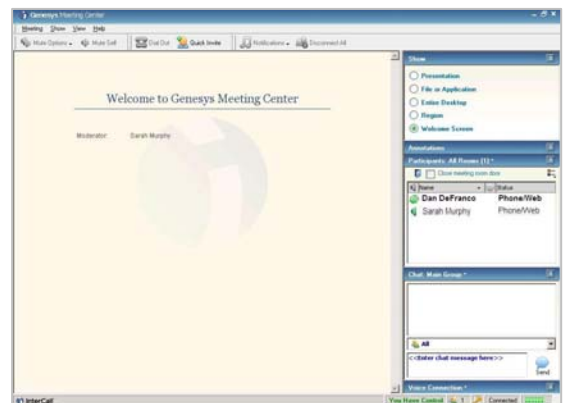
Genesys Meeting Center

Meeting Show View Help

Mute Options Mute Self Dial Out Quick Invite Notifications Disconnect All

Welcome to Genesys Meeting Center

Moderator: Sarah Murphy

Show

Presentation

File in Application

Entire Desktop

Region

Welcome Screen

Annotations

Participants: All Rooms (1)

Close meeting room door

| Name | Status |
|---|---|
| Dan DeFranco | Phone/Web |
| Sarah Murphy | Phone/Web |

Chat: Main Group

All

<<Enter chat message here>>

Send

Voice Connection

InterCall

You Have Control 1 Connected